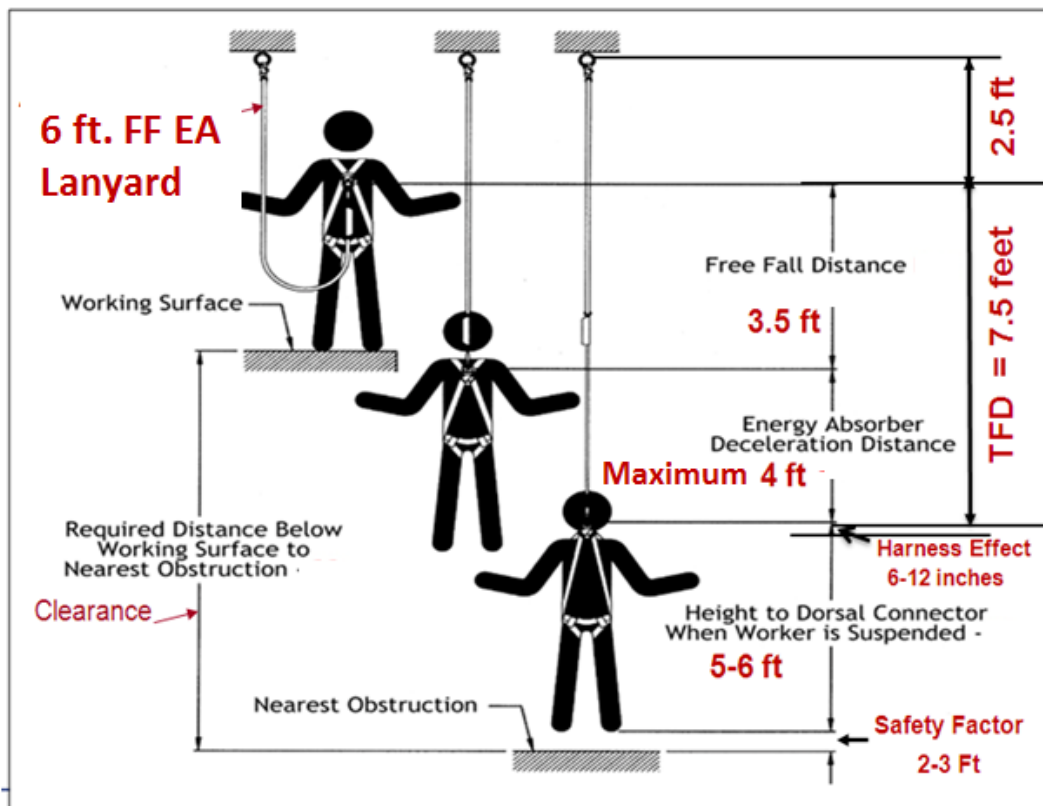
6 ft. FF EA Lanyard

2.5 ft

Free Fall Distance

3.5 ft

TFD = 7.5 feet

Working Surface

Energy Absorber Deceleration Distance

Maximum 4 ft

Harness Effect 6-12 inches

Required Distance Below Working Surface to Nearest Obstruction

Clearance

Height to Dorsal Connector When Worker is Suspended -

5-6 ft

Nearest Obstruction

Safety Factor 2-3 Ft